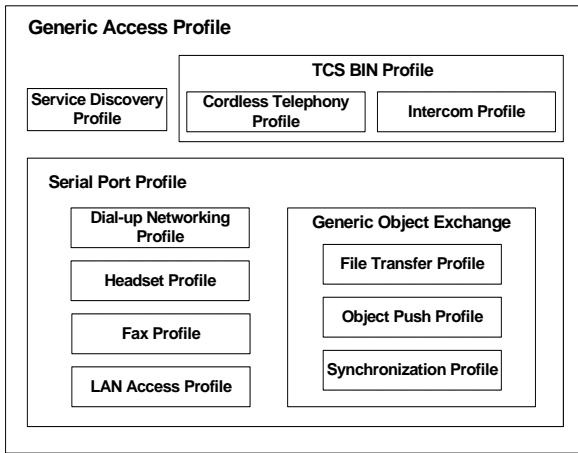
Generic Access Profile

Service Discovery Profile

TCS BIN Profile

Cordless Telephony Profile

Intercom Profile

Serial Port Profile

Dial-up Networking Profile

Headset Profile

Fax Profile

LAN Access Profile

Generic Object Exchange

File Transfer Profile

Object Push Profile

Synchronization Profile